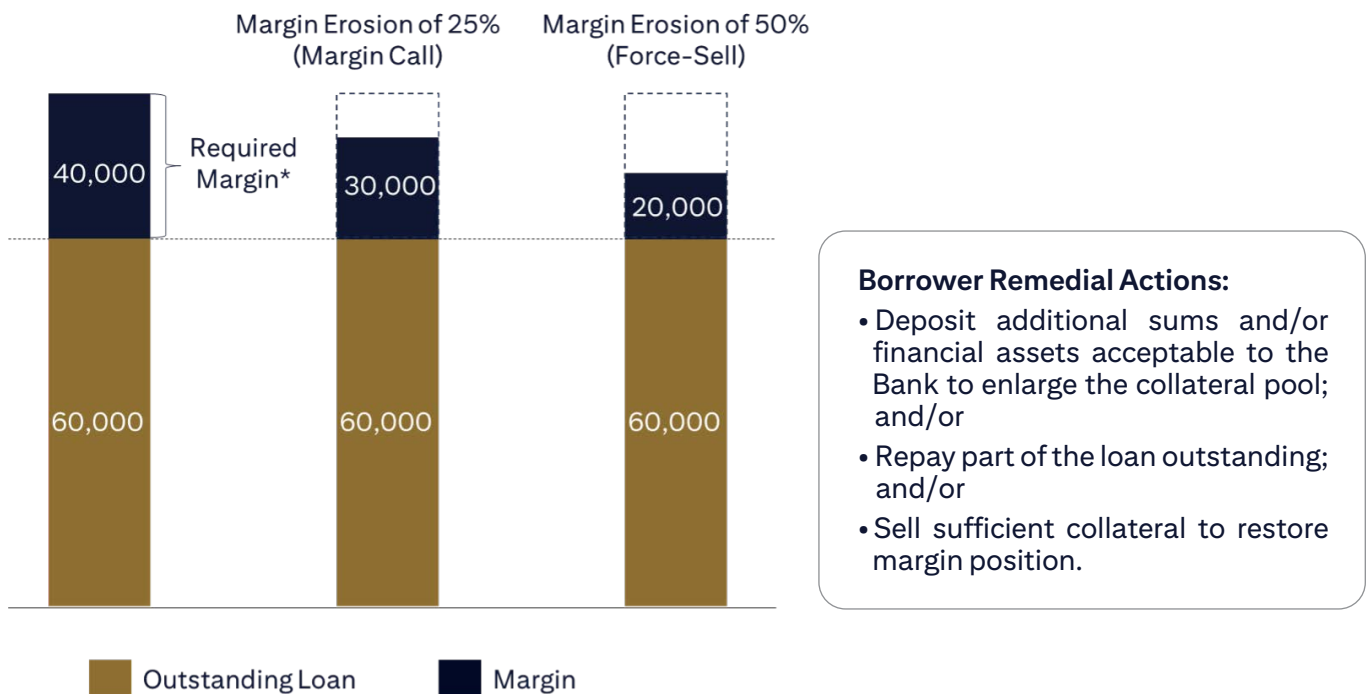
Margin Erosion of 25% (Margin Call)

Margin Erosion of 50% (Force-Sell)

40,000

Required Margin*

30,000

20,000

60,000

60,000

60,000

Borrower Remedial Actions:
• Deposit additional sums and/or financial assets acceptable to the Bank to enlarge the collateral pool; and/or
• Repay part of the loan outstanding; and/or
• Sell sufficient collateral to restore margin position.

Outstanding Loan

Margin